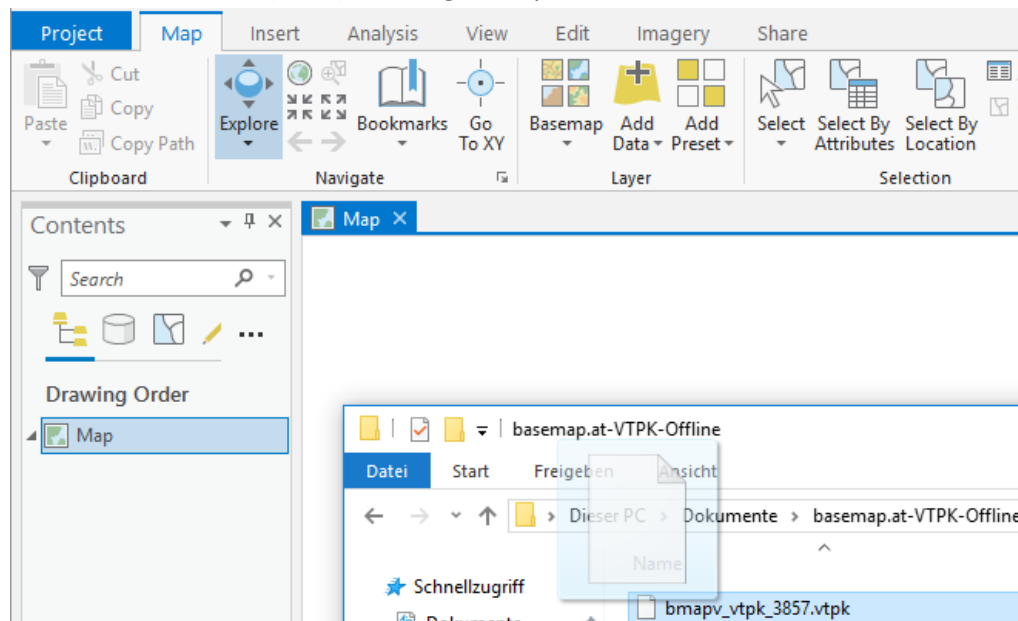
Project Map Insert Analysis View Edit Imagery Share

Paste Cut Copy Copy Path
Clipboard

Explore Bookmarks Go To XY
Navigate

Basemap Add Data Add Preset
Layer

Select Select By Attributes Select By Location
Selection

Contents
Search

Drawing Order
Map

Map

basemap.at-VTPK-Offline
Datei Start Freigeben Ansicht
Dieser PC > Dokumente > basemap.at-VTPK-Offline
Name
Schnellzugriff
bmapv_vtpk_3857.vtpk